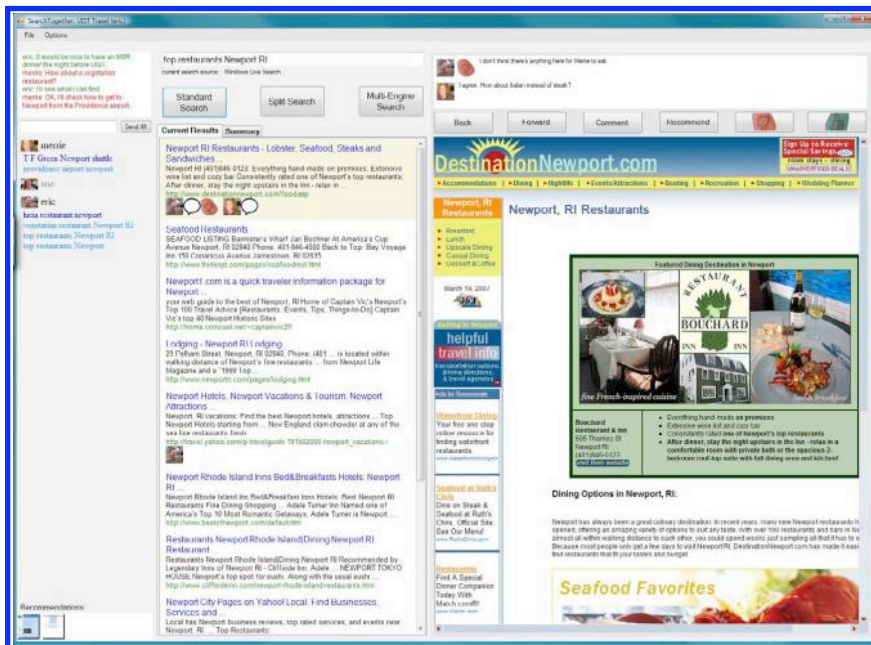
SearchTogether: UIST Travel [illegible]

File Options

eric: It would be nice to have an MSR dinner the night before UIST.
merrie: How about a vegetarian restaurant?
eric: I'll see what I can find.
merrie: OK, I'll check how to get to Newport from the Providence airport.

Send IM

merrie
T F Green Newport shuttle
providence airport newport

eric
lucia restaurant newport
vegetarian restaurant Newport RI
top restaurants Newport RI
top restaurants Newport

Recommendations

top restaurants Newport RI
current search source: Windows Live Search

Standard Search
Split Search
Multi-Engine Search

Current Results Summary

Newport RI Restaurants - Lobster, Seafood, Steaks and Sandwiches ...
Newport RI (401)846-0123: Everything hand made on premises. Extensive wine list and cozy bar Consistently rated one of Newport's top restaurants; After dinner, stay the night upstairs in the Inn - relax in ...
http://www.destinationnewport.com/food.asp

Seafood Restaurants
SEAFOOD LISTING Bannister's Wharf Jan Buchner At America's Cup Avenue Newport, RI 02840 Phone: 401-846-4500 Back to Top. Bay Voyage Inn 150 Conanicus Avenue Jamestown, RI 02835
http://www.thinknpt.com/pages/seafoodrest.html

Newport1.com is a quick traveler information package for Newport ...
your web guide to the best of Newport, RI Home of Captain Vic's Newport's Top 100 Travel Advice [Restaurants, Events, Tips, Things-to-Do] Captain Vic's top 40 Newport Historic Sites
http://home.comcast.net/~captainvic2/

Lodging - Newport RI Lodging
29 Pelham Street, Newport, RI 02840. Phone: (401 ... is located within walking distance of Newport's fine restaurants ... from Newport Life Magazine and a "1999 Top ...
http://www.newportri.com/pages/lodging.html

Newport Hotels, Newport Vacations & Tourism, Newport Attractions ...
Newport, RI vacations: Find the best Newport hotels, attractions ... Top Newport Hotels starting from ... New England clam chowder at any of the sea fine restaurants. Fresh
http://travel.yahoo.com/p-travelguide-191502200-newport_vacations-i

Newport Rhode Island Inns Bed&Breakfasts Hotels, Newport RI ...
Newport Rhode Island Inn Bed&Breakfast Inns Hotels: Best Newport RI Restaurants Fine Dining Shopping ... Adele Turner Inn Named one of America's Top 10 Most Romantic Getaways. Adele Turner is Newport ...
http://www.bestofnewport.com/default.htm

Restaurants Newport Rhode Island|Dining Newport RI Restaurant
Restaurants Newport Rhode Island|Dining Newport RI Recommended by Legendary Inns of Newport RI - Cliffside Inn, Adele ... NEWPORT TOKYO HOUSE Newport's top spot for sushi. Along with the usual sushi ...
http://www.cliffsideinn.com/newport-rhode-island-restaurants.htm

Newport City Pages on Yahoo! Local, Find Businesses, Services and ...
Local has Newport business reviews, top rated services, and events near Newport, RI ... Top Restaurants

I don't think there's anything here for Merrie to eat.
I agree. How about Italian instead of steak?

Back Forward Comment Recommend

DestinationNewport.com
Sign Up to Receive Special Savings
Accommodations | Dining | Nightlife | Events/Attractions | Boating | Recreation | Shopping | Wedding Planner

Newport, RI Restaurants
Breakfast
Lunch
Upscale Dining
Casual Dining
Dessert & Coffee

Newport, RI Restaurants

Featured Dining Destination in Newport
RESTAURANT BOUCHARD INN
fine French-inspired cuisine

Bouchard Restaurant & Inn
505 Thames St
Newport RI
(401)846-0123

Everything hand made on premises
Extensive wine list and cozy bar
Consistently rated one of Newport's top restaurants
After dinner, stay the night upstairs in the Inn - relax in a comfortable room with private bath or the spacious 2-bedroom roof-top suite with full dining area and kitchen!

helpful travel info

Waterfront Dining
Your first and only online resource for finding waterfront restaurants

Seafood at Ruth's Chris
Dine on Steak & Seafood at Ruth's Chris. Official Site. See Our Menu!

Restaurants
Find A Special Dinner Companion Today With Match.com®!

Dining Options in Newport, RI:

Newport has always been a great culinary destination. In recent years, many new Newport restaurants have opened, offering an amazing variety of options to suit any taste. With over 100 restaurants and bars in Newport, almost all within walking distance to each other, you could spend weeks just sampling all that it has to offer! Because most people only get a few days to visit Newport RI, DestinationNewport.com has made it easy to find restaurants that fit your tastes and budget.

Seafood Favorites